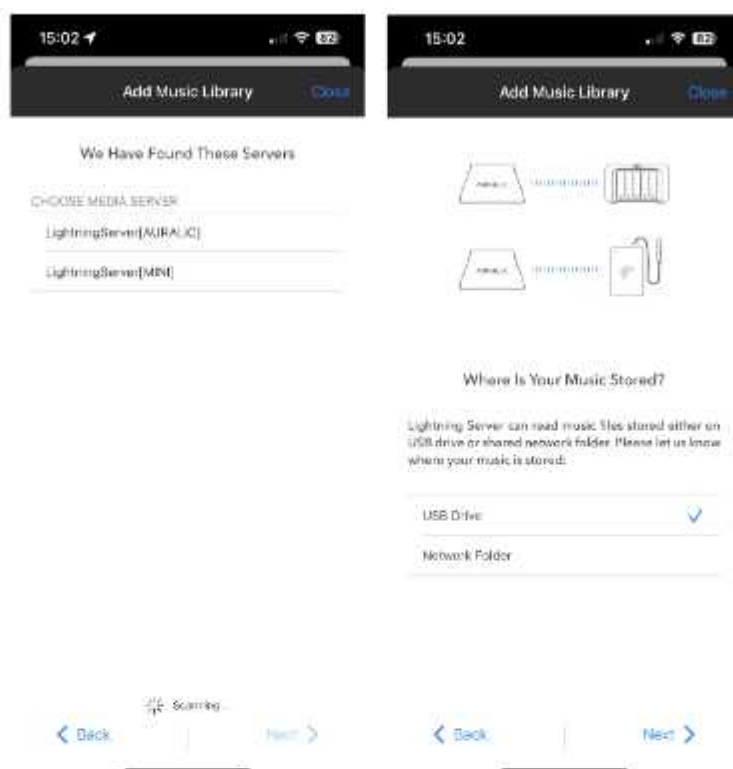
15:02

82

Add Music Library

Close

We Have Found These Servers

CHOOSE MEDIA SERVER

LightningServer[AURALIC]

LightningServer[MINI]

Scanning...

< Back

Next >

15:02

82

Add Music Library

Close

AURALIC

AURALIC

Where Is Your Music Stored?

Lightning Server can read music files stored either on USB drive or shared network folder. Please let us know where your music is stored.

USB Drive

Network Folder

< Back

Next >